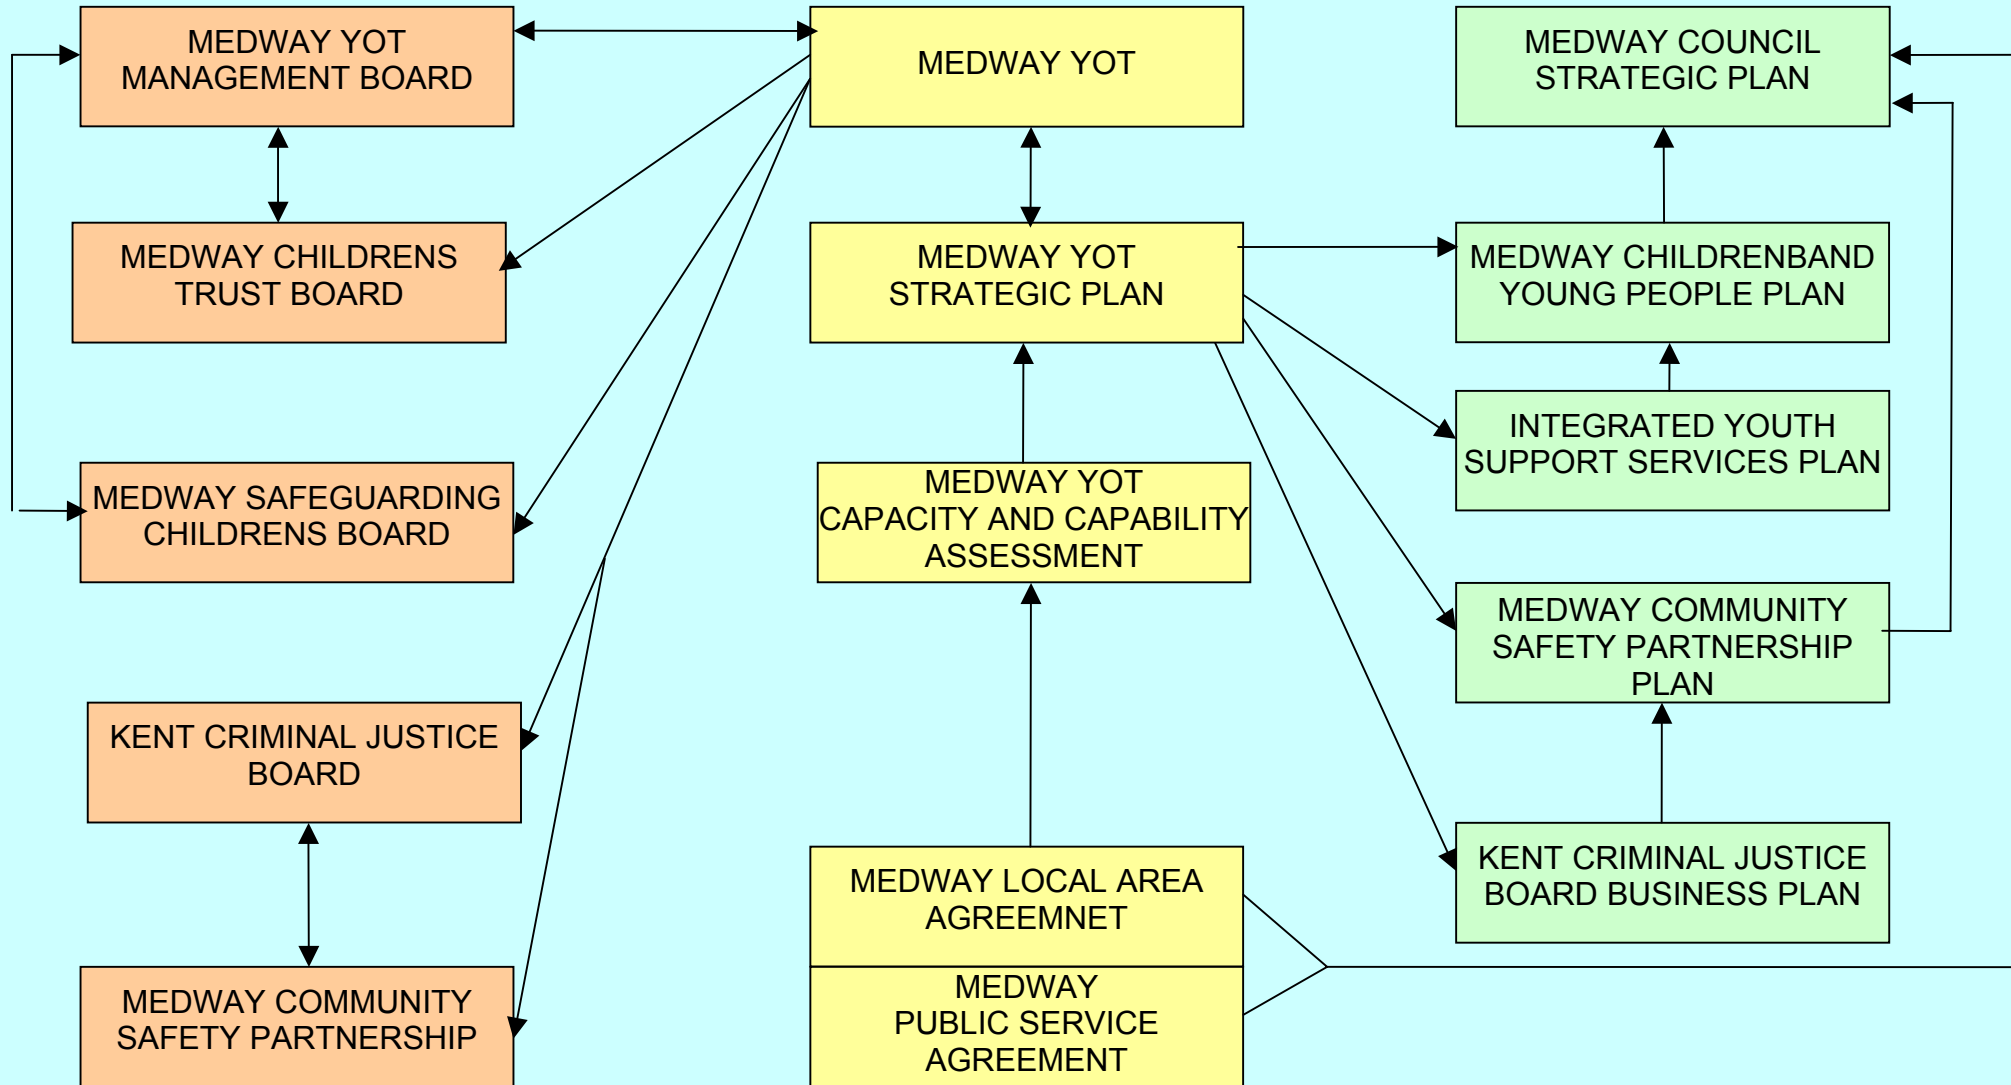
MEDWAY YOT MANAGEMENT BOARD

MEDWAY YOT

MEDWAY COUNCIL STRATEGIC PLAN

MEDWAY CHILDRENS TRUST BOARD

MEDWAY YOT STRATEGIC PLAN

MEDWAY CHILDRENBAND YOUNG PEOPLE PLAN

INTEGRATED YOUTH SUPPORT SERVICES PLAN

MEDWAY SAFEGUARDING CHILDRENS BOARD

MEDWAY YOT CAPACITY AND CAPABILITY ASSESSMENT

MEDWAY COMMUNITY SAFETY PARTNERSHIP PLAN

KENT CRIMINAL JUSTICE BOARD

MEDWAY LOCAL AREA AGREEMNET

KENT CRIMINAL JUSTICE BOARD BUSINESS PLAN

MEDWAY COMMUNITY SAFETY PARTNERSHIP

MEDWAY PUBLIC SERVICE AGREEMENT